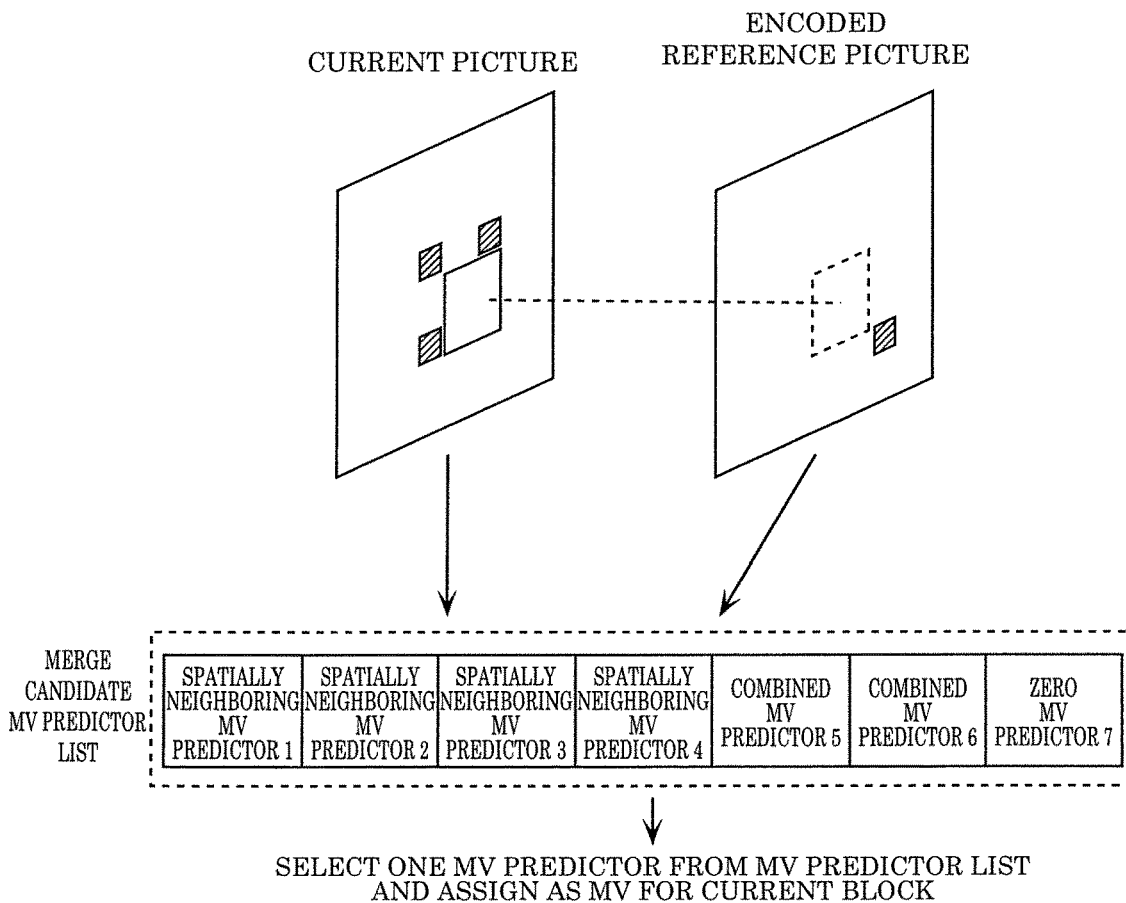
CURRENT PICTURE

ENCODED REFERENCE PICTURE

MERGE CANDIDATE MV PREDICTOR LIST

| SPATIALLY NEIGHBORING MV PREDICTOR 1 | SPATIALLY NEIGHBORING MV PREDICTOR 2 | SPATIALLY NEIGHBORING MV PREDICTOR 3 | SPATIALLY NEIGHBORING MV PREDICTOR 4 | COMBINED MV PREDICTOR 5 | COMBINED MV PREDICTOR 6 | ZERO MV PREDICTOR 7 |
|---|---|---|---|---|---|---|

SELECT ONE MV PREDICTOR FROM MV PREDICTOR LIST AND ASSIGN AS MV FOR CURRENT BLOCK